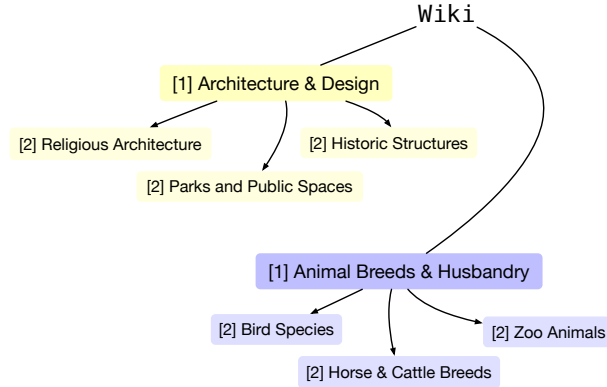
Wiki

[1] Architecture & Design

[2] Religious Architecture

[2] Historic Structures

[2] Parks and Public Spaces

[1] Animal Breeds & Husbandry

[2] Bird Species

[2] Zoo Animals

[2] Horse & Cattle Breeds